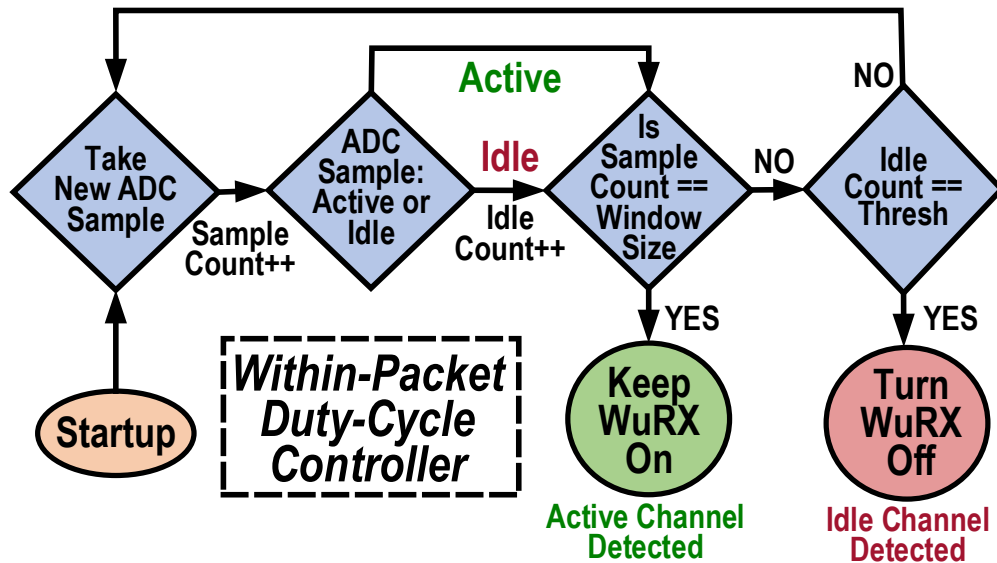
Active

NO

Take New ADC Sample

Sample Count++

ADC Sample: Active or Idle

Idle

Idle Count++

Is Sample Count == Window Size

NO

Idle Count == Thresh

YES

YES

Startup

Within-Packet Duty-Cycle Controller

Keep WuRX On

Active Channel Detected

Turn WuRX Off

Idle Channel Detected